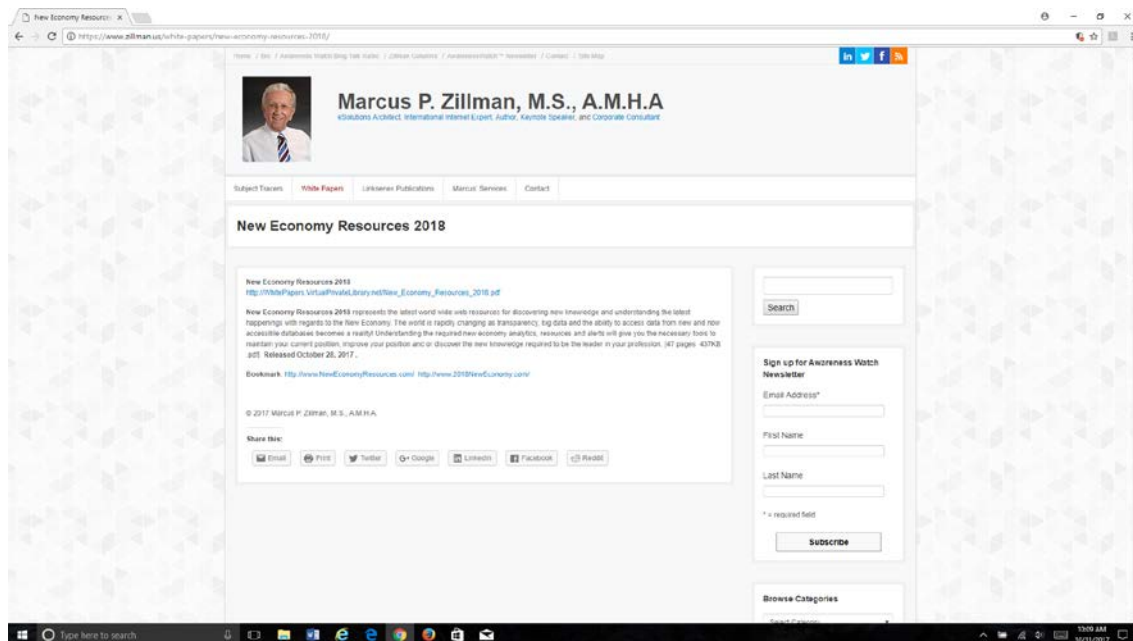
New Economy Resources ×

https://www.zillman.us/white-papers/new-economy-resources-2018/

Home / Bio / Awareness Watch Blog Talk Radio / Zillman Column / AwarenessWatch™ Newsletter / Contact / Site Map

Marcus P. Zillman, M.S., A.M.H.A

eSolutions Architect, International Internet Expert, Author, Keynote Speaker, and Corporate Consultant

Subject Tracers | White Papers | Linksenes Publications | Marcus Services | Contact

New Economy Resources 2018

New Economy Resources 2018
http://WhitePapers.VirtualPrivateLibrary.net/New_Economy_Resources_2018.pdf

New Economy Resources 2018 represents the latest world wide web resources for discovering new knowledge and understanding the latest happenings with regards to the New Economy. The world is rapidly changing as transparency, big data and the ability to access data from new and now accessible databases becomes a reality! Understanding the required new economy analytics, resources and alerts will give you the necessary tools to maintain your current position, improve your position and or discover the new knowledge required to be the leader in your profession. (47 pages, 437KB .pdf) Released October 28, 2017.

Bookmark: http://www.NewEconomyResources.com/ http://www.2018NewEconomy.com/

© 2017 Marcus P. Zillman, M.S., A.M.H.A.

Share this:

Email | Print | Twitter | G+ Google | LinkedIn | Facebook | Reddit

Search

Sign up for Awareness Watch Newsletter

Email Address*

First Name

Last Name

* = required field

Subscribe

Browse Categories

Select Category

Type here to search

10:09 AM